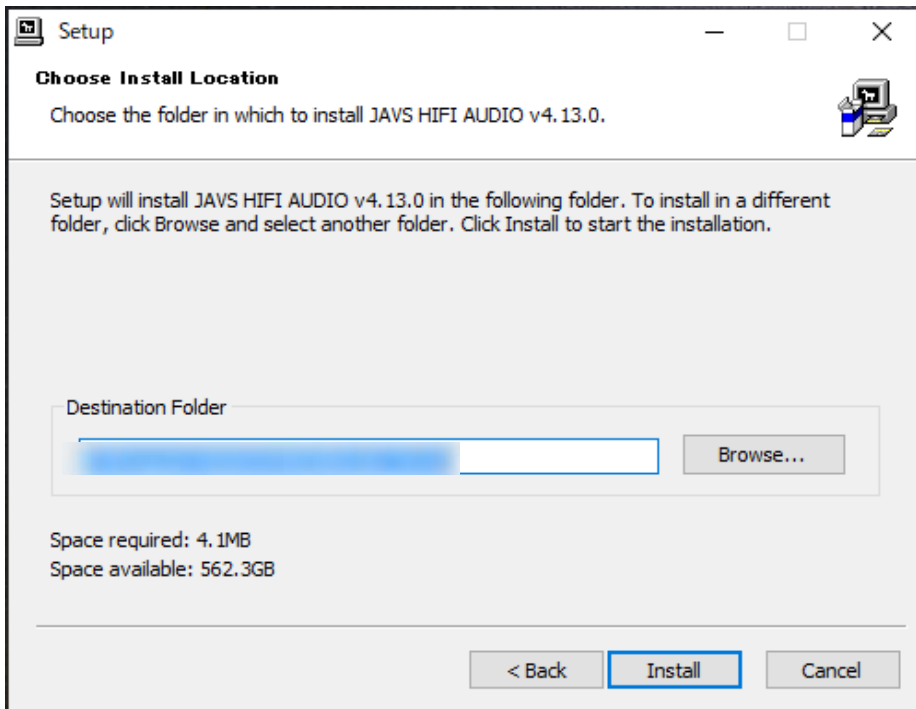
Setup

Choose Install Location

Choose the folder in which to install JAVS HIFI AUDIO v4.13.0.

Setup will install JAVS HIFI AUDIO v4.13.0 in the following folder. To install in a different folder, click Browse and select another folder. Click Install to start the installation.

Destination Folder

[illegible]

Browse...

Space required: 4.1MB
Space available: 562.3GB

< Back

Install

Cancel